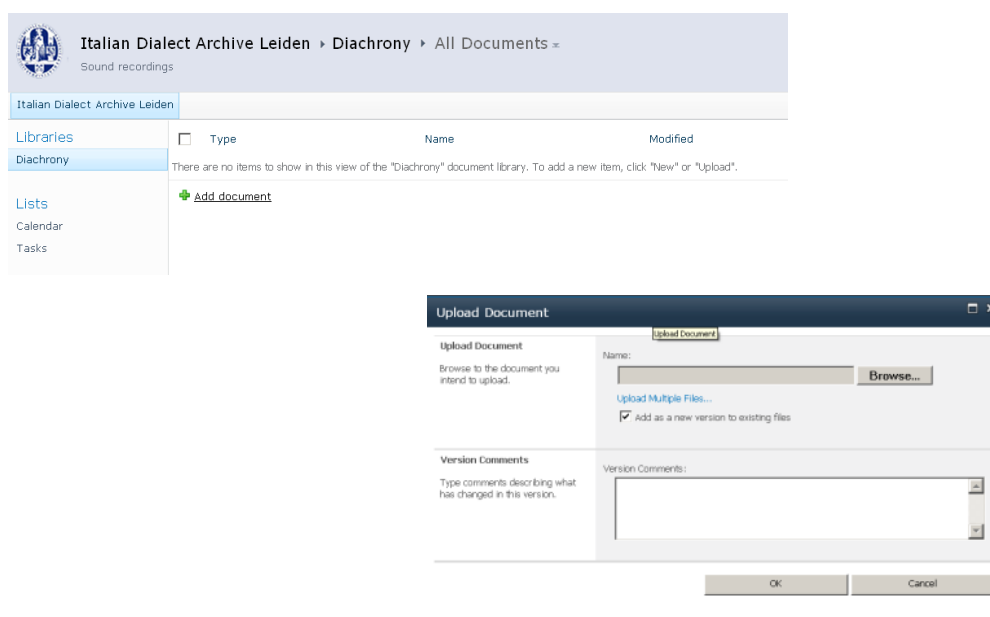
Italian Dialect Archive Leiden ▸ Diachrony ▸ All Documents
Sound recordings

Italian Dialect Archive Leiden

Libraries
Diachrony

Lists
Calendar
Tasks

| Type | Name | Modified |
|---|---|---|

There are no items to show in this view of the "Diachrony" document library. To add a new item, click "New" or "Upload".

Add document

Upload Document

Upload Document

Upload Document
Browse to the document you intend to upload.

Name:
Browse...
Upload Multiple Files...
Add as a new version to existing files

Version Comments
Type comments describing what has changed in this version.

Version Comments:

OK
Cancel